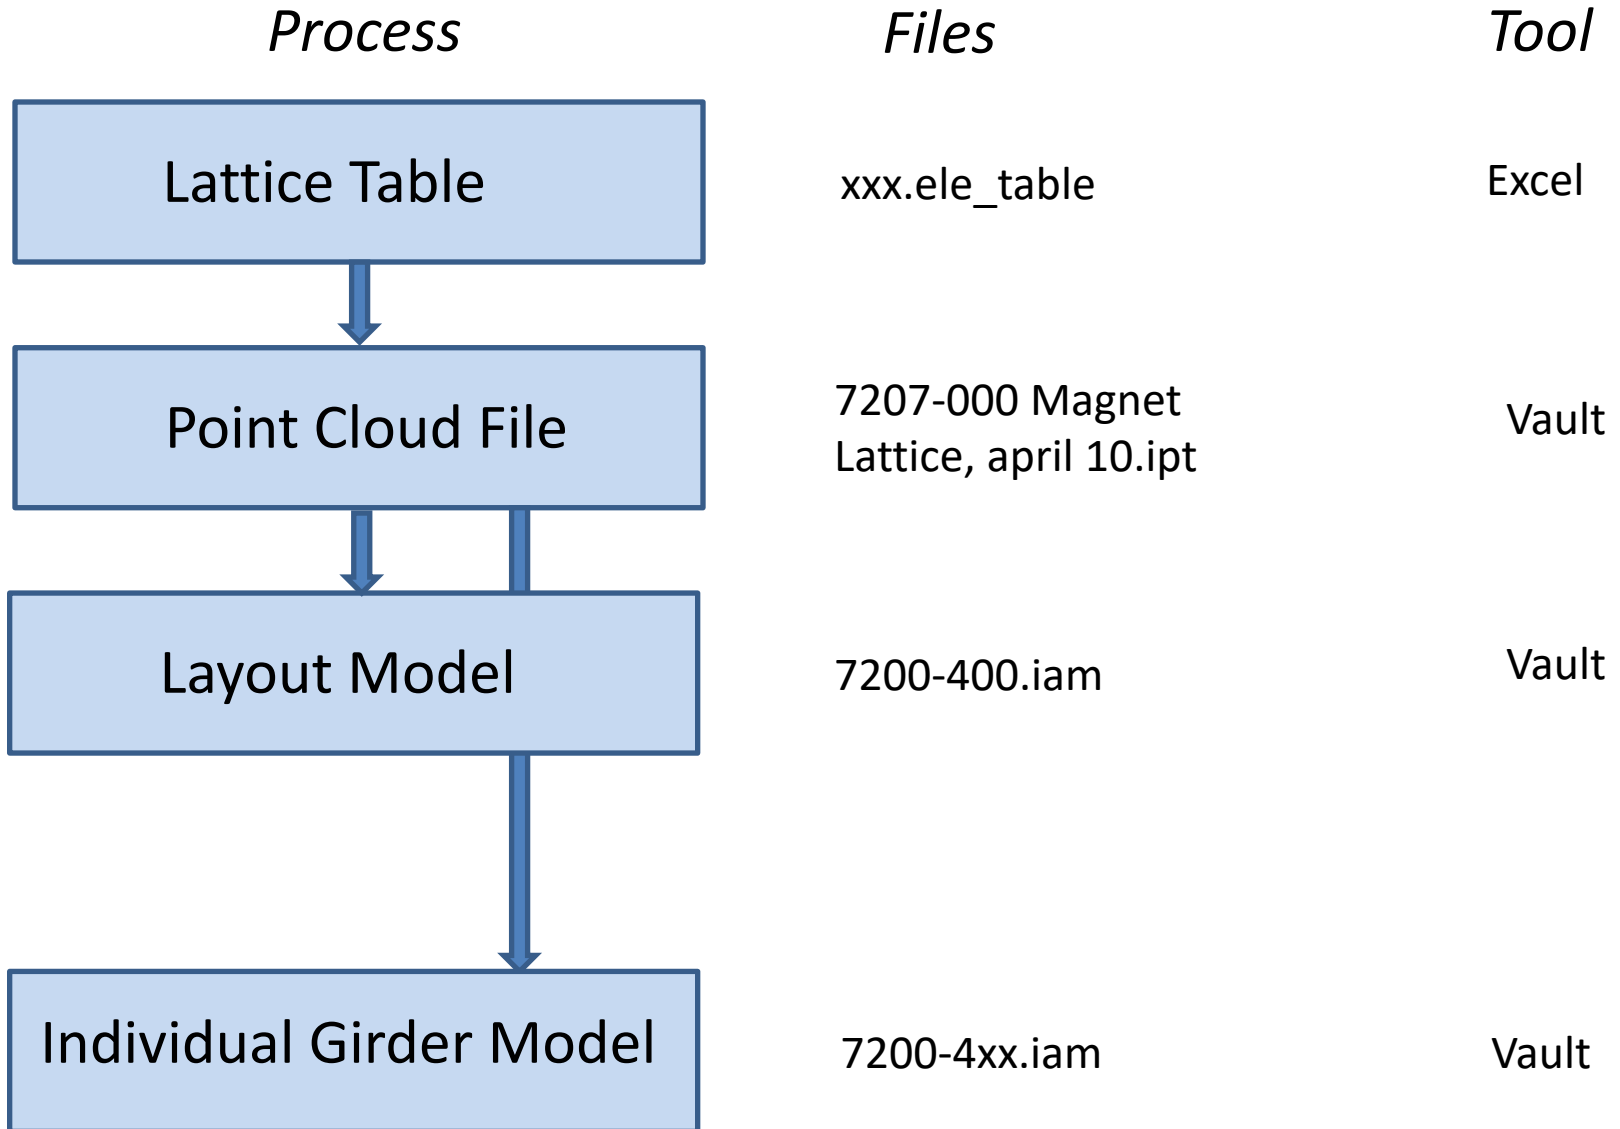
Process

Files

Tool

Lattice Table

xxx.ele_table

Excel

Point Cloud File

7207-000 Magnet Lattice, april 10.ipt

Vault

Layout Model

7200-400.iam

Vault

Individual Girder Model

7200-4xx.iam

Vault